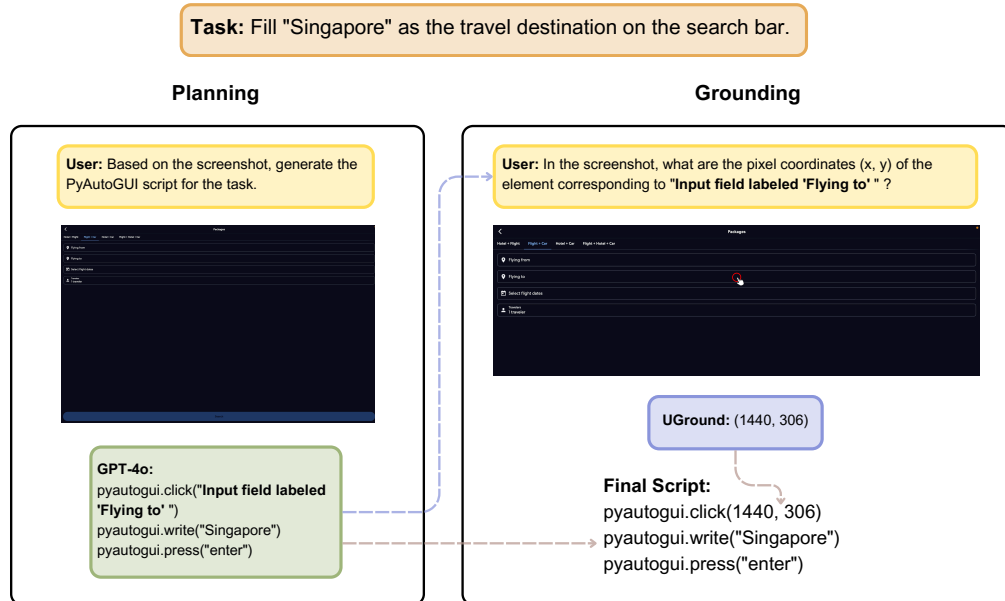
**Task:** Fill "Singapore" as the travel destination on the search bar.

**Planning**

**User:** Based on the screenshot, generate the PyAutoGUI script for the task.

Packages

Hotel + Flight Flight + Car Hotel + Car Flight + Hotel + Car

Flying from

Flying to

Select flight class

Travelers 1 traveler

Search

**GPT-4o:**
pyautogui.click("**Input field labeled 'Flying to'** ")
pyautogui.write("Singapore")
pyautogui.press("enter")

**Grounding**

**User:** In the screenshot, what are the pixel coordinates (x, y) of the element corresponding to "**Input field labeled 'Flying to'** " ?

Packages

Hotel + Flight Flight + Car Hotel + Car Flight + Hotel + Car

Flying from

Flying to

Select flight class

Travelers 1 traveler

**UGround:** (1440, 306)

**Final Script:**
pyautogui.click(1440, 306)
pyautogui.write("Singapore")
pyautogui.press("enter")